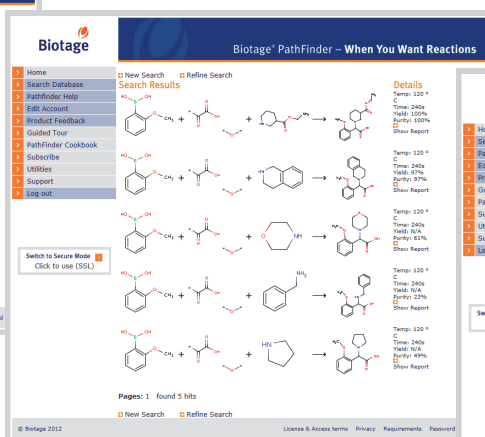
Biotage

Biotage® PathFinder – When You Want Reactions

Home
Search Database
Pathfinder Help
Edit Account
Product Feedback
Guided Tour
PathFinder Cookbook
Subscribe
Utilities
Support
Log out

Switch to Secure Mode
Click to use (SSL)

New Search Refine Search

Search Results

Details

HO B OH O CH$_3$ + O OH O + NH O O CH$_3$ →
Temp: 120 °C
Time: 240s
Yield: 100%
Purity: 100%
Show Report

HO B OH O CH$_3$ + O OH O + NH →
Temp: 120 °C
Time: 240s
Yield: 97%
Purity: 97%
Show Report

HO B OH O CH$_3$ + O OH O + O NH →
Temp: 120 °C
Time: 240s
Yield: N/A
Purity: 61%
Show Report

HO B OH O CH$_3$ + O OH O + NH$_2$ →
Temp: 120 °C
Time: 240s
Yield: N/A
Purity: 23%
Show Report

HO B OH O CH$_3$ + O OH O + HN →
Temp: 120 °C
Time: 240s
Yield: N/A
Purity: 49%
Show Report

Pages: 1 found 5 hits

New Search Refine Search

© Biotage 2012

License & Access terms Privacy Requirements Password